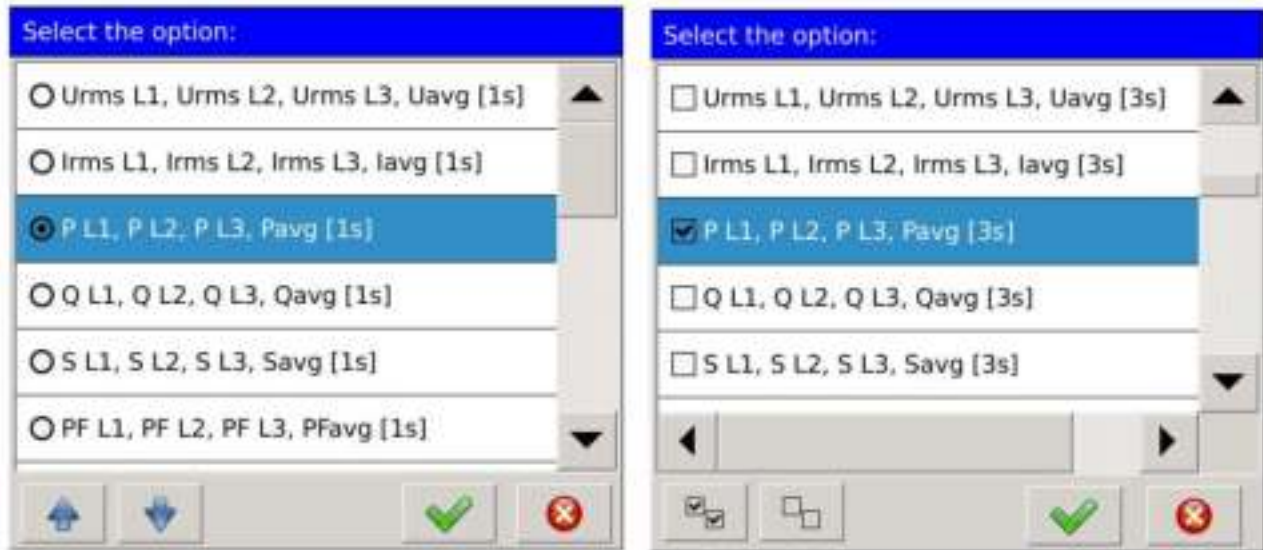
Select the option:

Urms L1, Urms L2, Urms L3, Uavg [1s]

Irms L1, Irms L2, Irms L3, Iavg [1s]

P L1, P L2, P L3, Pavg [1s]

Q L1, Q L2, Q L3, Qavg [1s]

S L1, S L2, S L3, Savg [1s]

PF L1, PF L2, PF L3, PFavg [1s]

Select the option:

Urms L1, Urms L2, Urms L3, Uavg [3s]

Irms L1, Irms L2, Irms L3, Iavg [3s]

P L1, P L2, P L3, Pavg [3s]

Q L1, Q L2, Q L3, Qavg [3s]

S L1, S L2, S L3, Savg [3s]